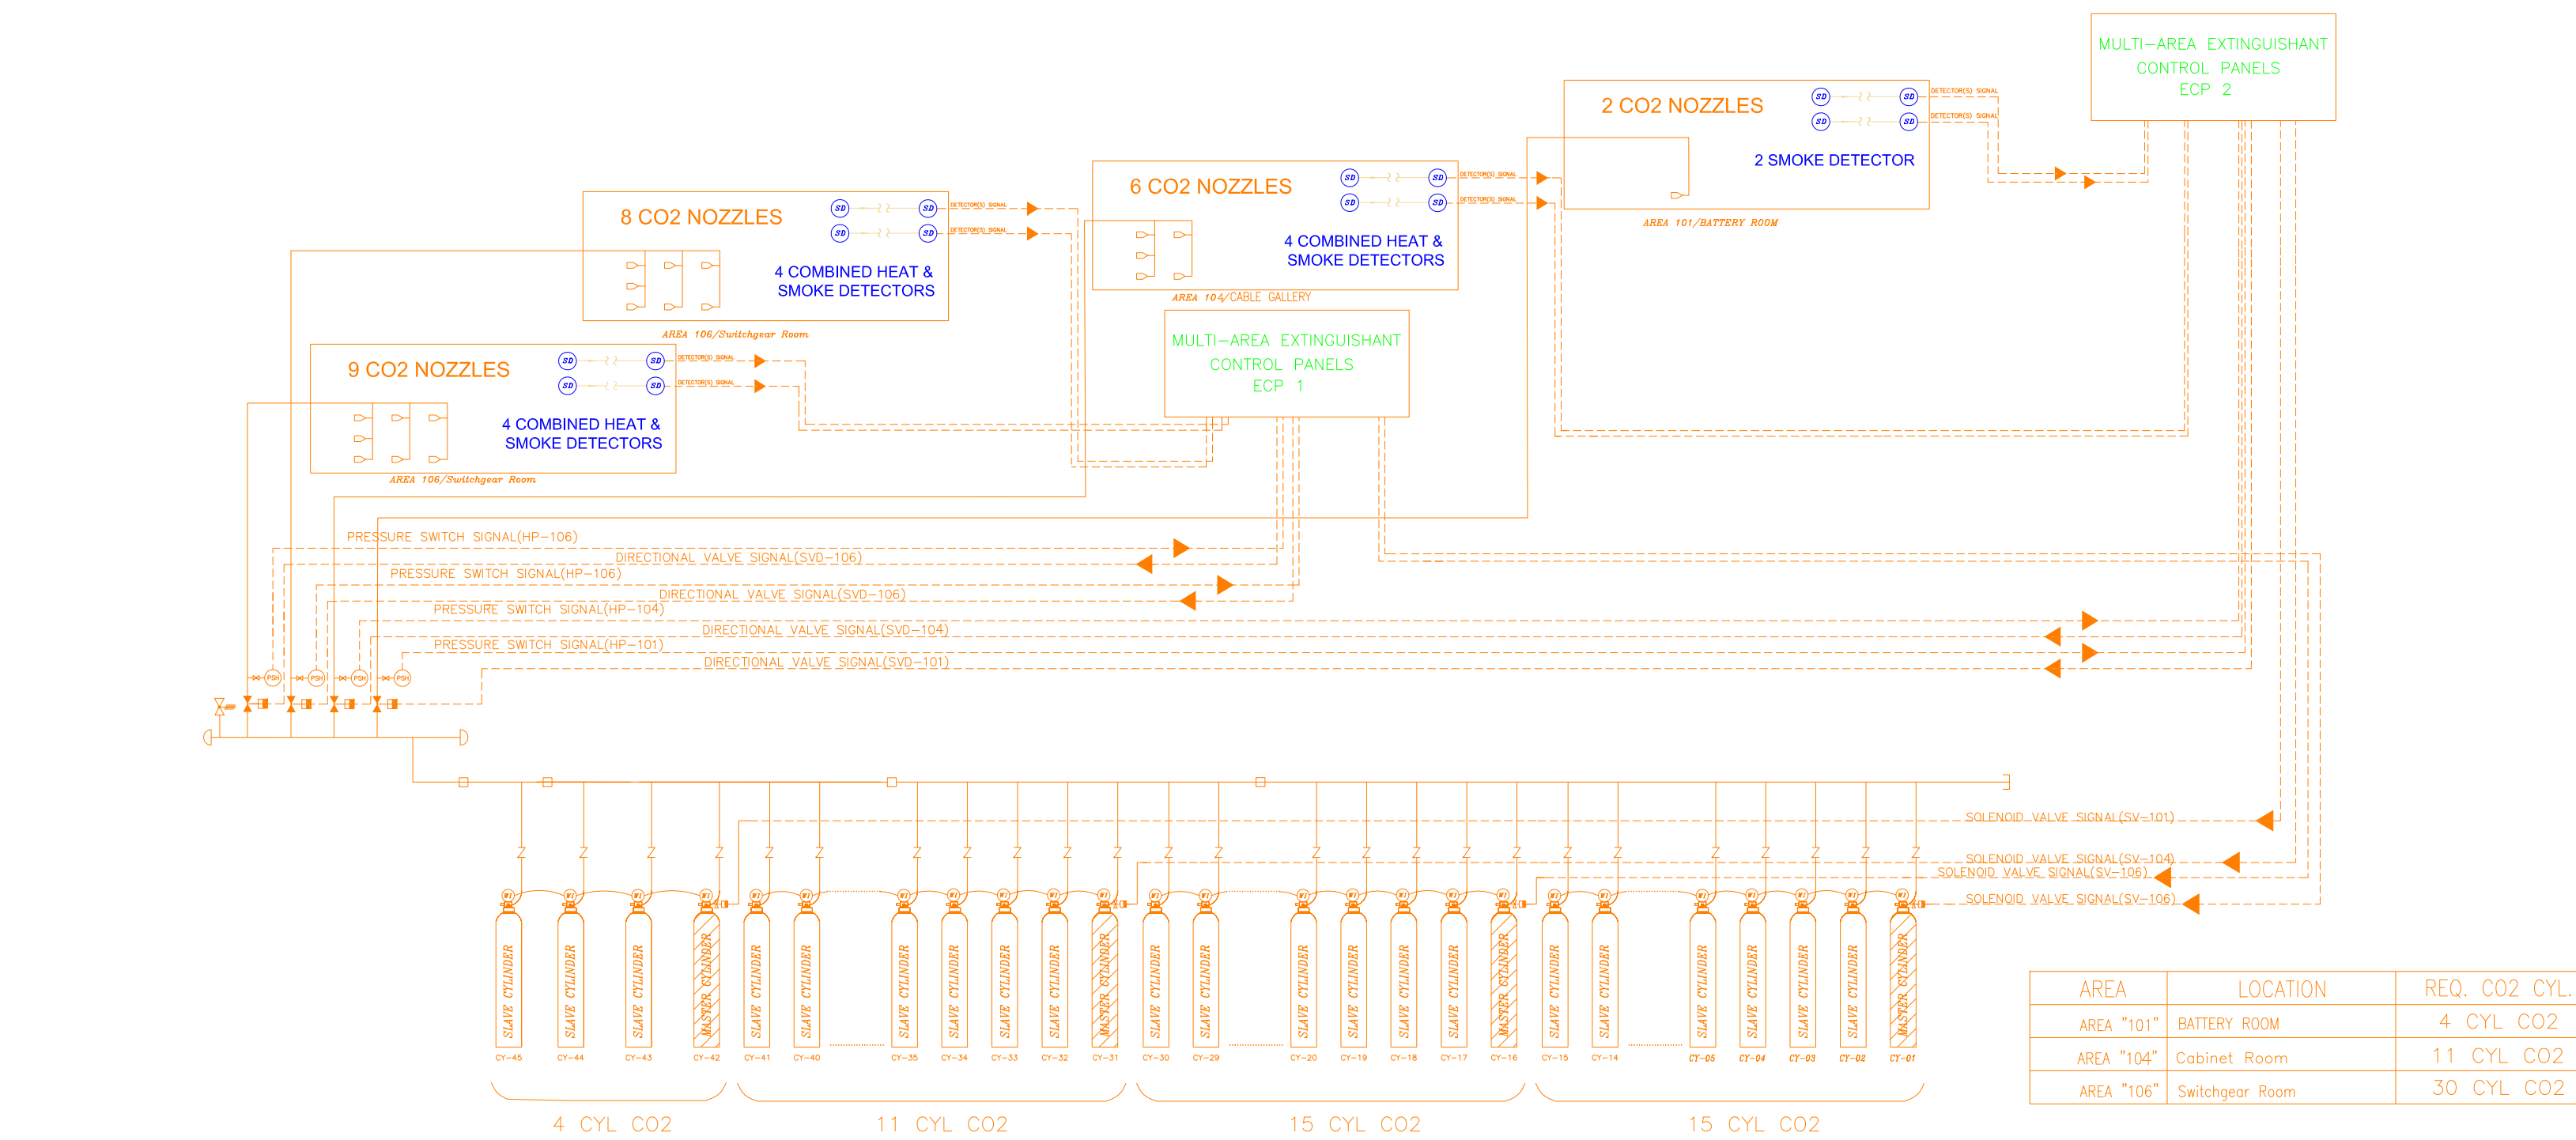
MULTI–AREA EXTINGUISHANT CONTROL PANELS ECP 2

2 CO2 NOZZLES

SD SD
DETECTOR(S) SIGNAL
SD SD
DETECTOR(S) SIGNAL

2 SMOKE DETECTOR

AREA 101/BATTERY ROOM

6 CO2 NOZZLES

SD SD
DETECTOR(S) SIGNAL
SD SD
DETECTOR(S) SIGNAL

4 COMBINED HEAT & SMOKE DETECTORS

AREA 104/CABLE GALLERY

8 CO2 NOZZLES

SD SD
DETECTOR(S) SIGNAL
SD SD
DETECTOR(S) SIGNAL

4 COMBINED HEAT & SMOKE DETECTORS

AREA 106/Switchgear Room

MULTI–AREA EXTINGUISHANT CONTROL PANELS ECP 1

9 CO2 NOZZLES

SD SD
DETECTOR(S) SIGNAL
SD SD
DETECTOR(S) SIGNAL

4 COMBINED HEAT & SMOKE DETECTORS

AREA 106/Switchgear Room

PRESSURE SWITCH SIGNAL(HP–106)
DIRECTIONAL VALVE SIGNAL(SVD–106)
PRESSURE SWITCH SIGNAL(HP–106)
DIRECTIONAL VALVE SIGNAL(SVD–106)
PRESSURE SWITCH SIGNAL(HP–104)
DIRECTIONAL VALVE SIGNAL(SVD–104)
PRESSURE SWITCH SIGNAL(HP–101)
DIRECTIONAL VALVE SIGNAL(SVD–101)

PSH PSH PSH PSH

SOLENOID VALVE SIGNAL(SV–101)
SOLENOID VALVE SIGNAL(SV–104)
SOLENOID VALVE SIGNAL(SV–106)
SOLENOID VALVE SIGNAL(SV–106)

SLAVE CYLINDER SLAVE CYLINDER SLAVE CYLINDER MASTER CYLINDER SLAVE CYLINDER SLAVE CYLINDER SLAVE CYLINDER SLAVE CYLINDER SLAVE CYLINDER SLAVE CYLINDER MASTER CYLINDER SLAVE CYLINDER SLAVE CYLINDER SLAVE CYLINDER SLAVE CYLINDER SLAVE CYLINDER SLAVE CYLINDER MASTER CYLINDER SLAVE CYLINDER SLAVE CYLINDER SLAVE CYLINDER SLAVE CYLINDER SLAVE CYLINDER SLAVE CYLINDER MASTER CYLINDER

CY–45 CY–44 CY–43 CY–42 CY–41 CY–40 CY–35 CY–34 CY–33 CY–32 CY–31 CY–30 CY–29 CY–20 CY–19 CY–18 CY–17 CY–16 CY–15 CY–14 CY–05 CY–04 CY–03 CY–02 CY–01

4 CYL CO2
11 CYL CO2
15 CYL CO2
15 CYL CO2

| AREA | LOCATION | REQ. CO2 CYL. |
|---|---|---|
| AREA "101" | BATTERY ROOM | 4 CYL CO2 |
| AREA "104" | Cabinet Room | 11 CYL CO2 |
| AREA "106" | Switchgear Room | 30 CYL CO2 |